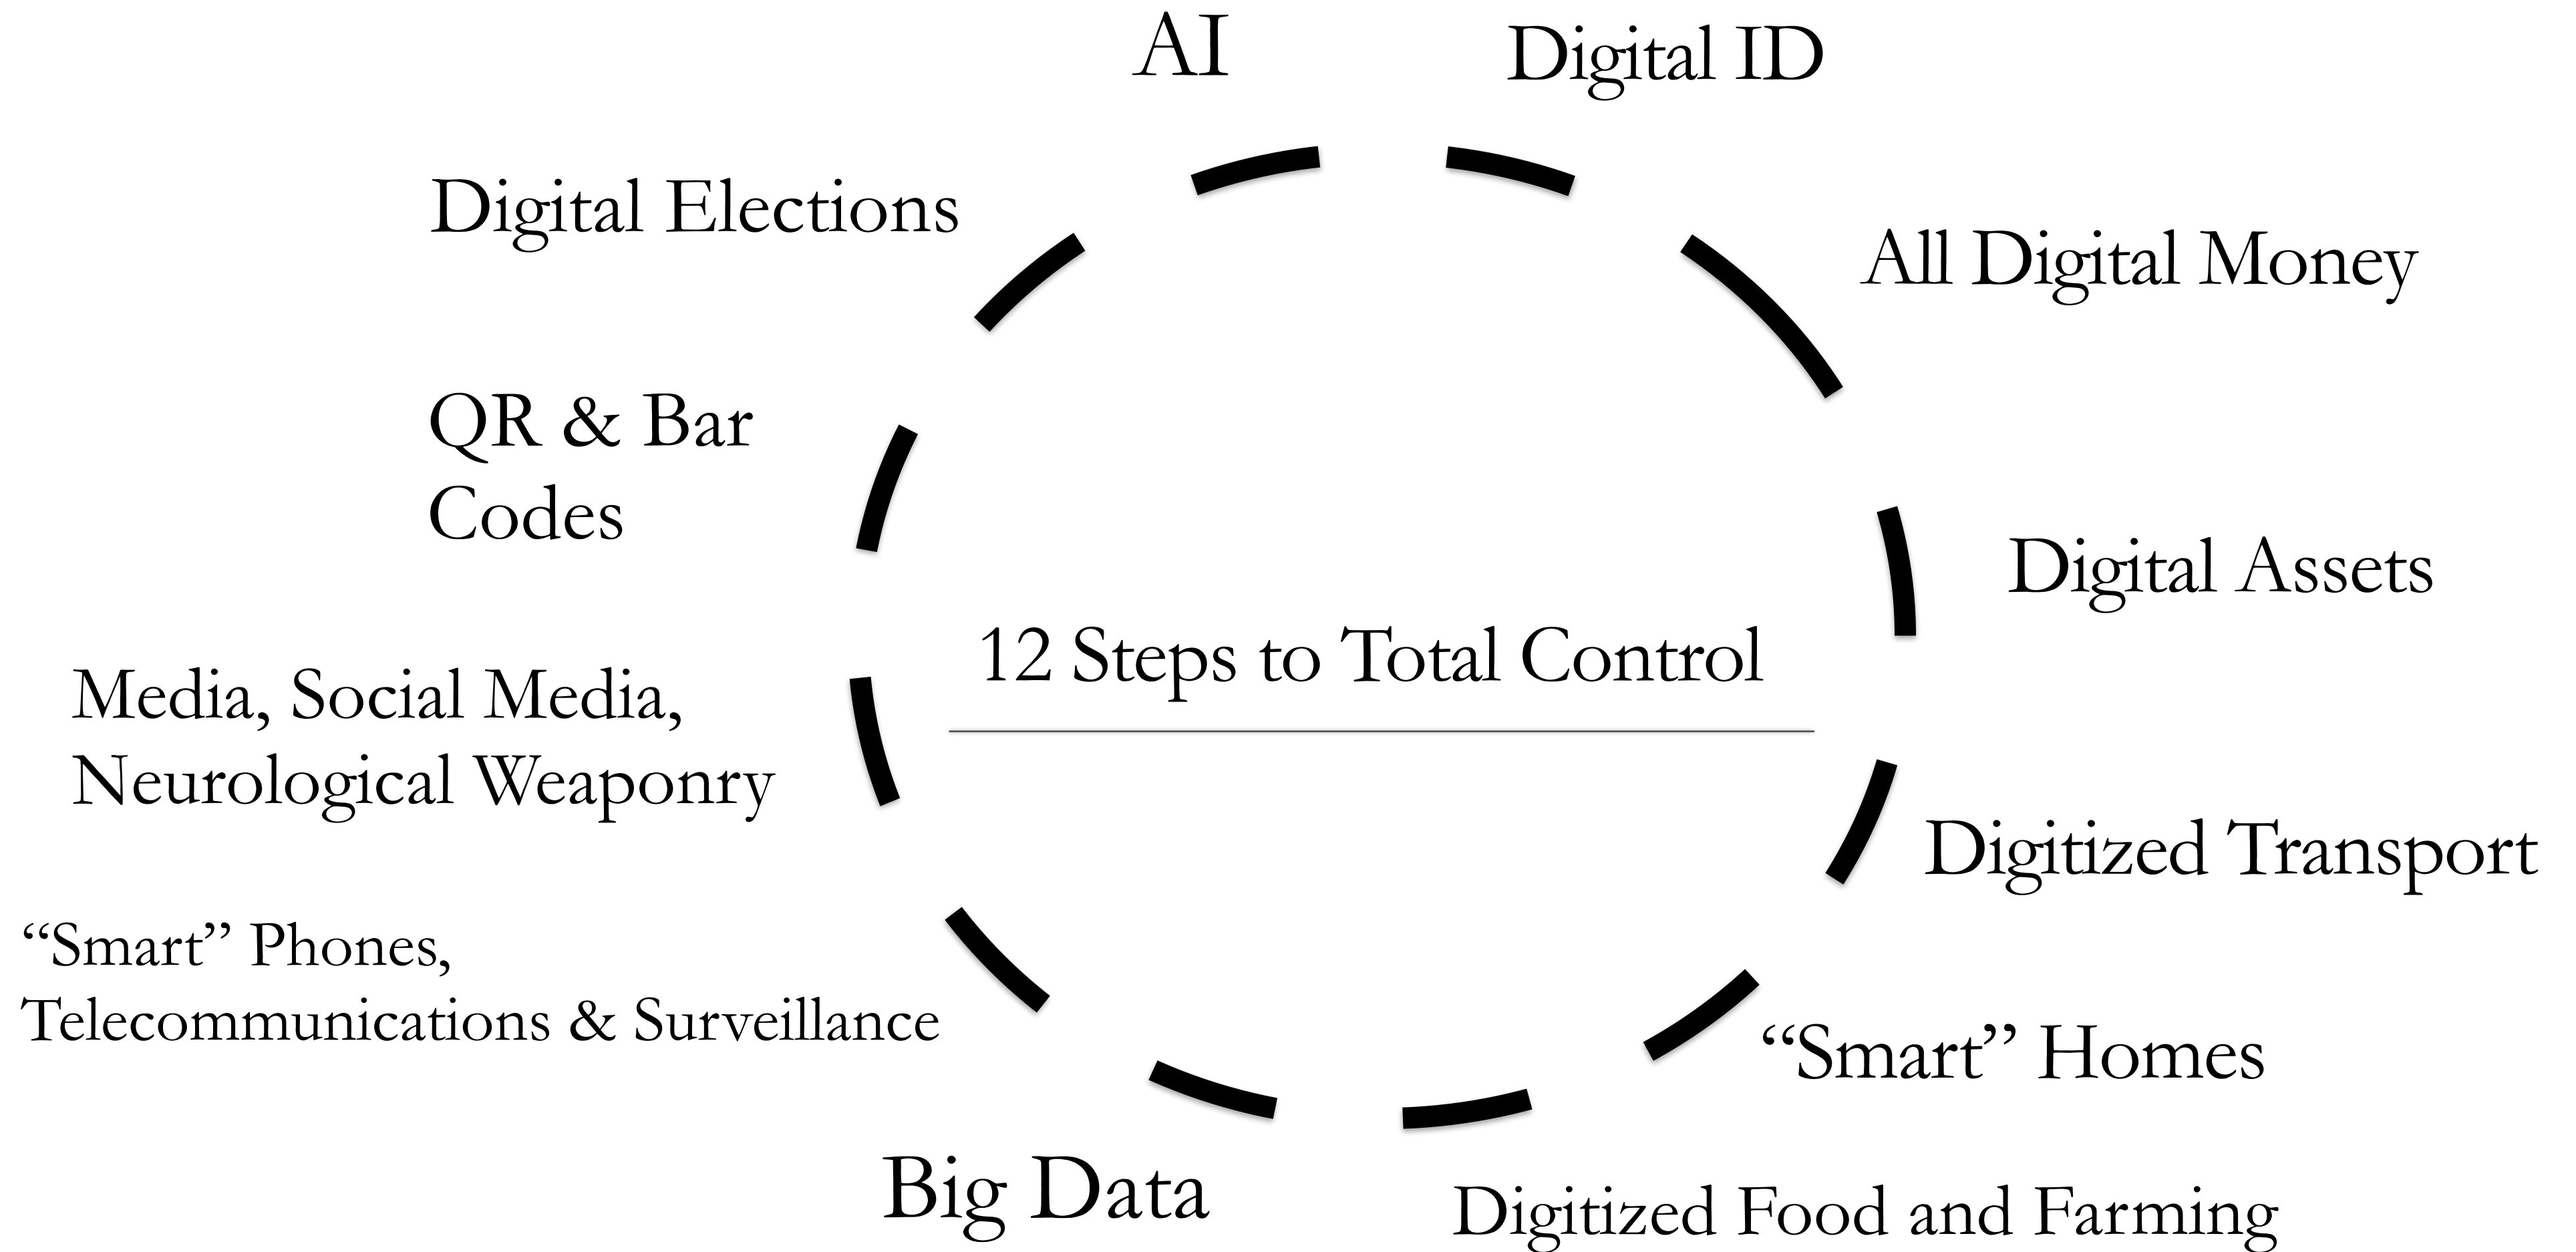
AI

Digital ID

Digital Elections

All Digital Money

QR & Bar Codes

Digital Assets

12 Steps to Total Control

Media, Social Media, Neurological Weaponry

Digitized Transport

“Smart” Phones, Telecommunications & Surveillance

“Smart” Homes

Big Data

Digitized Food and Farming